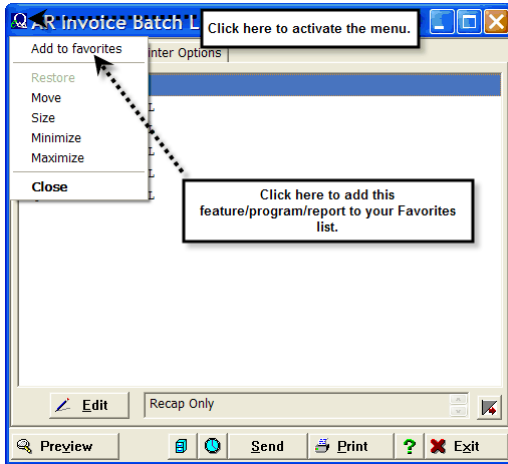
AR Invoice Batch L

Click here to activate the menu.

Add to favorites

inter Options

Restore
Move
Size
Minimize
Maximize
Close

Click here to add this feature/program/report to your Favorites list.

Edit

Recap Only

Preview

Send

Print

?

Exit